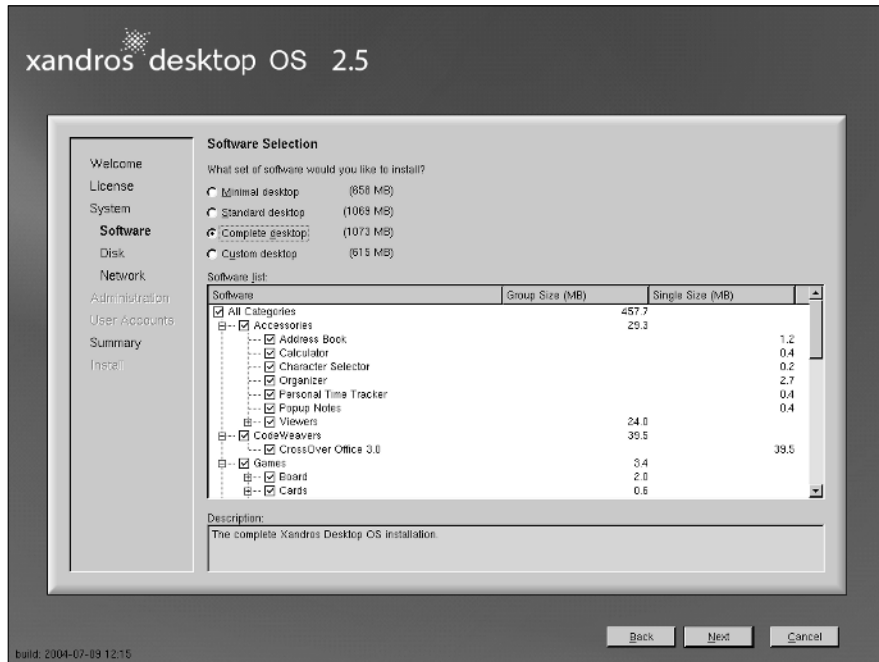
xandros desktop OS 2.5

Welcome
License
System
Software
Disk
Network
Administration
User Accounts
Summary
Install

Software Selection

What set of software would you like to install?

Minimal desktop (858 MB)
Standard desktop (1068 MB)
Complete desktop (1073 MB)
Custom desktop (615 MB)

Software list:

| Software | Group Size (MB) | Single Size (MB) |
|---|---|---|
| All Categories | 457.7 | |
| Accessories | 29.3 | |
| Address Book | | 1.2 |
| Calculator | | 0.4 |
| Character Selector | | 0.2 |
| Organizer | | 2.7 |
| Personal Time Tracker | | 0.4 |
| Popup Notes | | 0.4 |
| Viewers | 24.0 | |
| CodeWeavers | 39.5 | |
| CrossOver Office 3.0 | | 39.5 |
| Games | 3.4 | |
| Board | 2.0 | |
| Cards | 0.6 | |

Description:
The complete Xandros Desktop OS installation.

build: 2004-07-09 12:15

Back Next Cancel